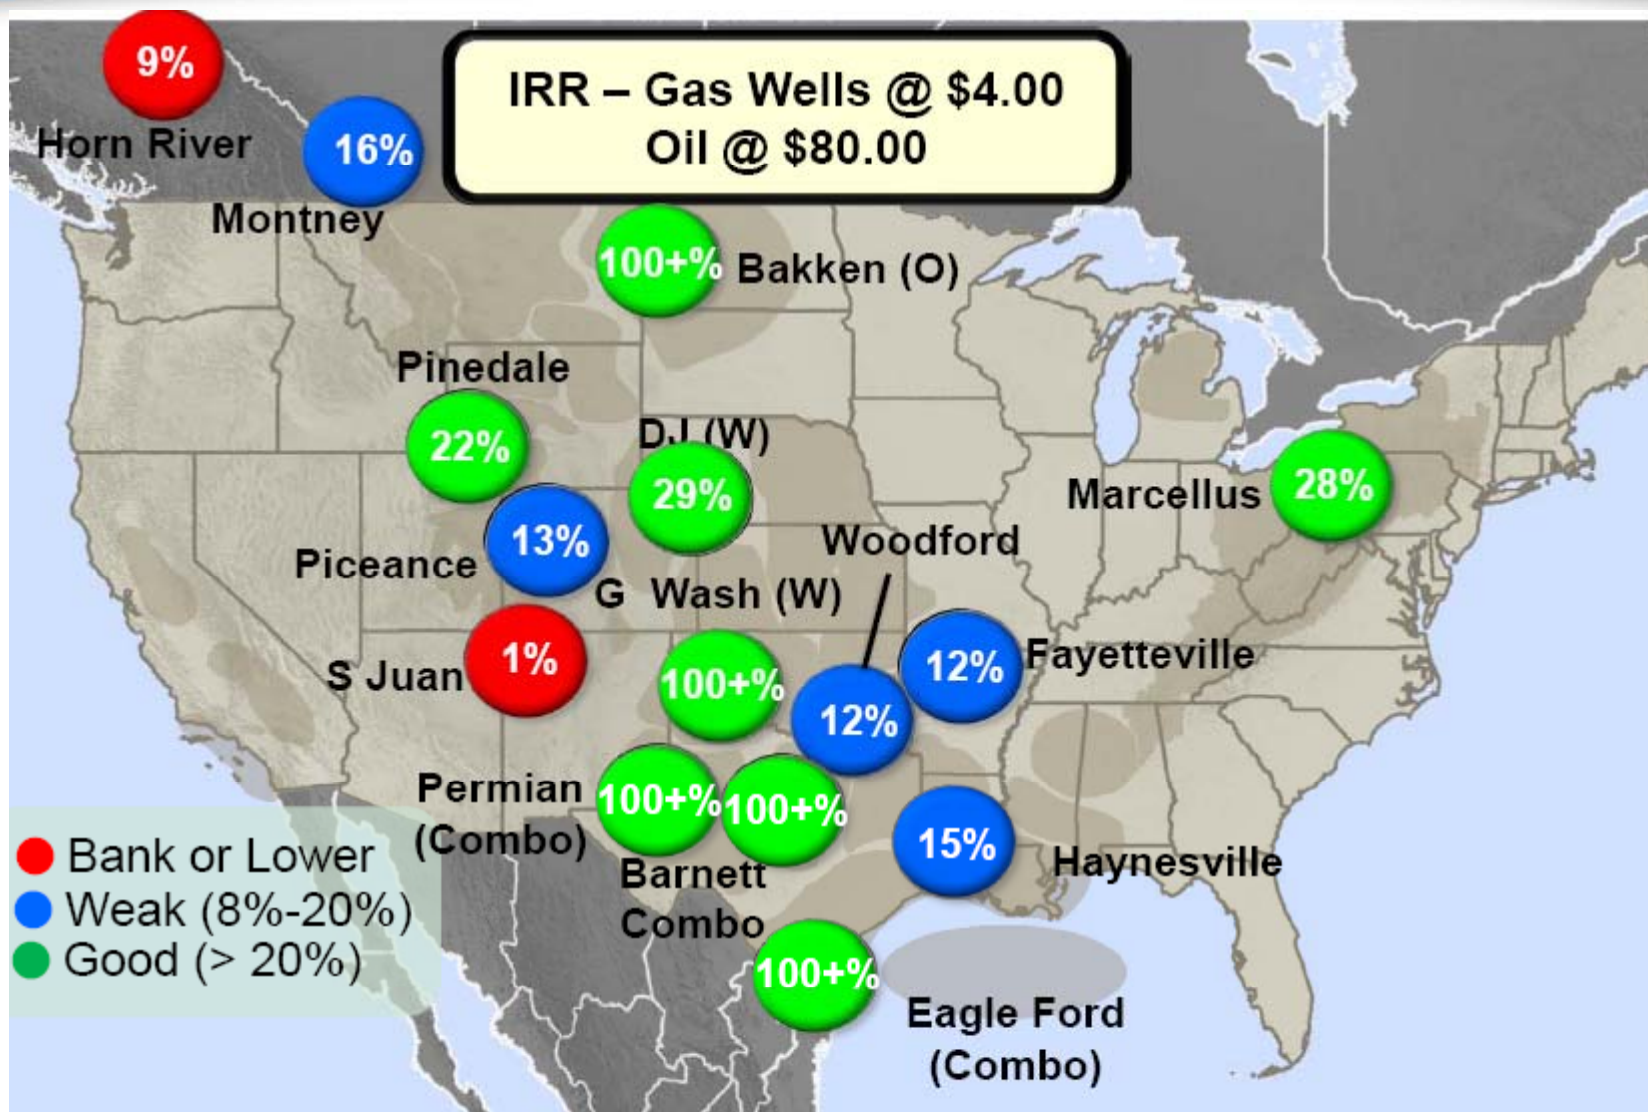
IRR – Gas Wells @ $4.00
Oil @ $80.00

9%
Horn River
16%
Montney
100+%
Bakken (O)
Pinedale
22%
DJ (W)
29%
Marcellus
28%
13%
Piceance
Woodford
G Wash (W)
1%
S Juan
100+%
12%
12%
Fayetteville
Permian (Combo)
100+%
100+%
Barnett Combo
15%
Haynesville
100+%
Eagle Ford (Combo)

Bank or Lower
Weak (8%-20%)
Good (> 20%)